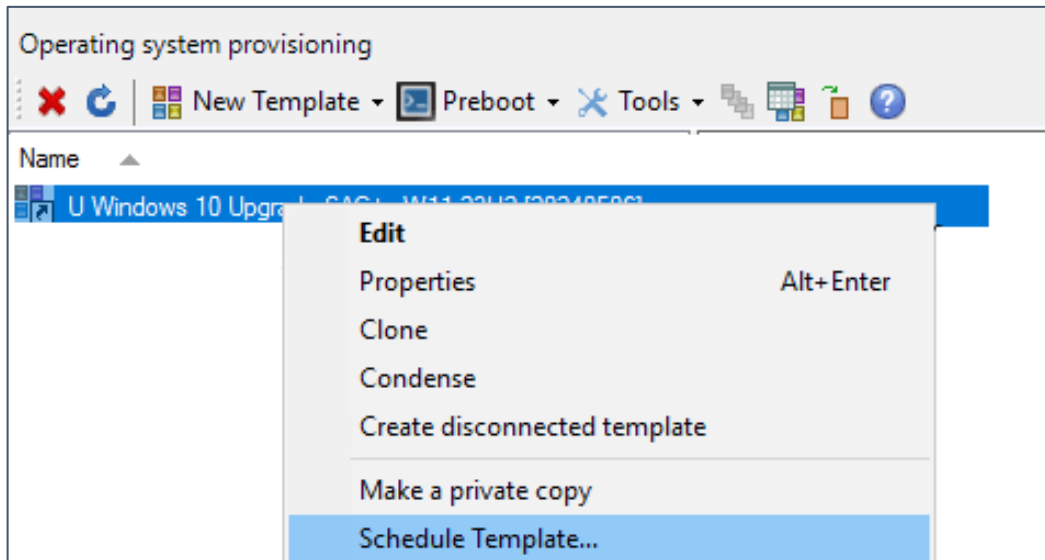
Operating system provisioning

New Template ▾ Preboot ▾ Tools ▾

Name

U Windows 10 Upgra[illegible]

Edit
Properties Alt+Enter
Clone
Condense
Create disconnected template
Make a private copy
Schedule Template...